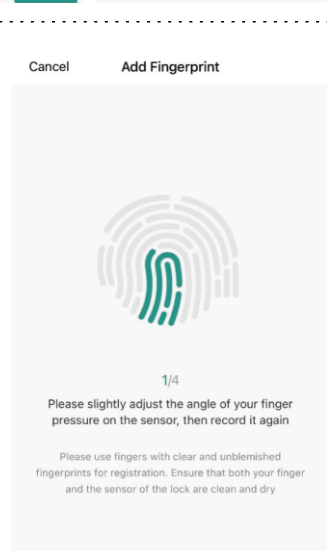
Cancel Add Fingerprint

1/4

Please slightly adjust the angle of your finger pressure on the sensor, then record it again

Please use fingers with clear and unblemished fingerprints for registration. Ensure that both your finger and the sensor of the lock are clean and dry